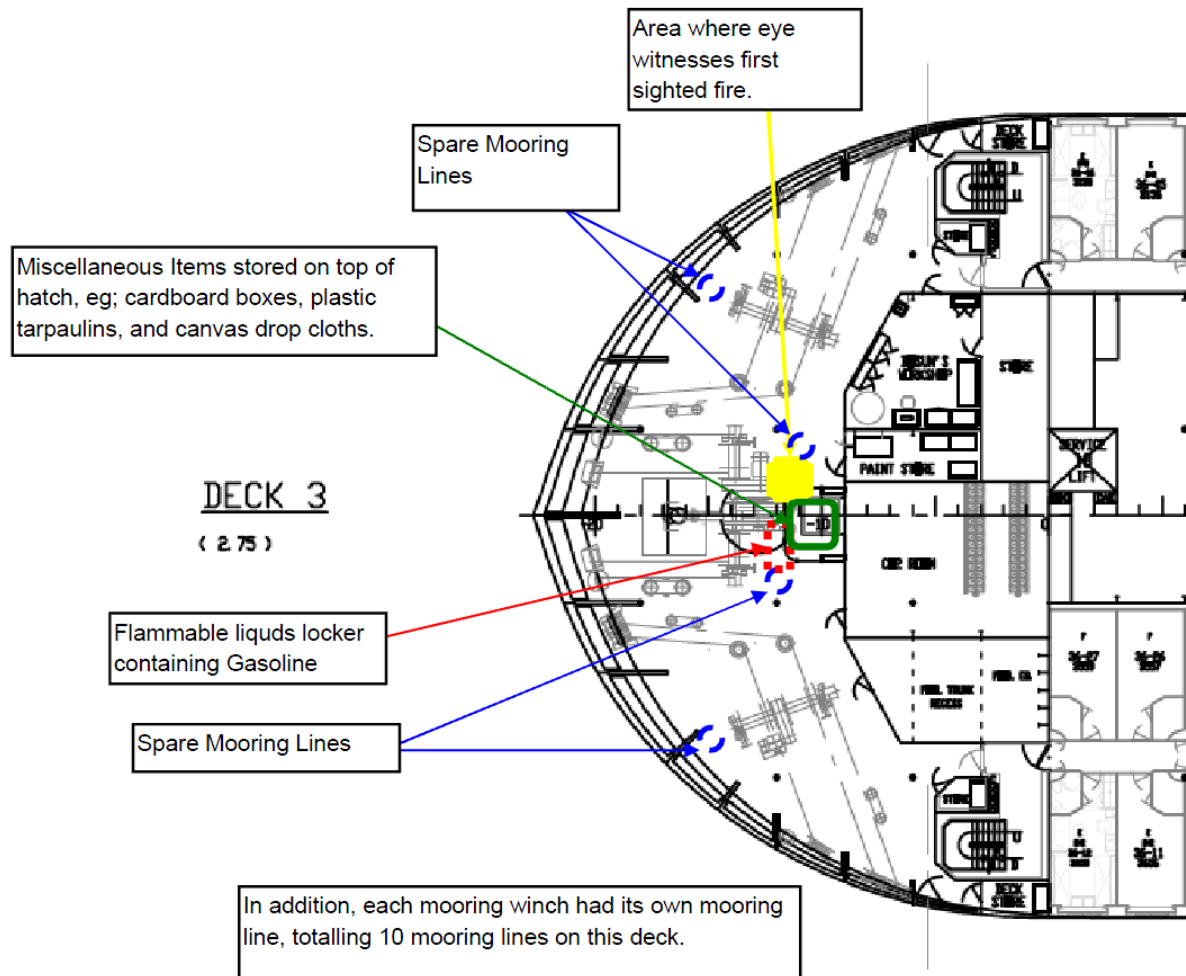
Area where eye witnesses first sighted fire.

Spare Mooring Lines

Miscellaneous Items stored on top of hatch, eg; cardboard boxes, plastic tarpaulins, and canvas drop cloths.

DECK 3

( 2.75 )

Flammable liquds locker containing Gasoline

Spare Mooring Lines

In addition, each mooring winch had its own mooring line, totalling 10 mooring lines on this deck.

DECK STORE

STORE

BOSUN'S WORKSHOP

STORE

PAINT STORE

SERVICE LIFT

CO2 ROOM

FUEL TRUNK RECESS

FUEL CA

STORE

DECK STORE

-10